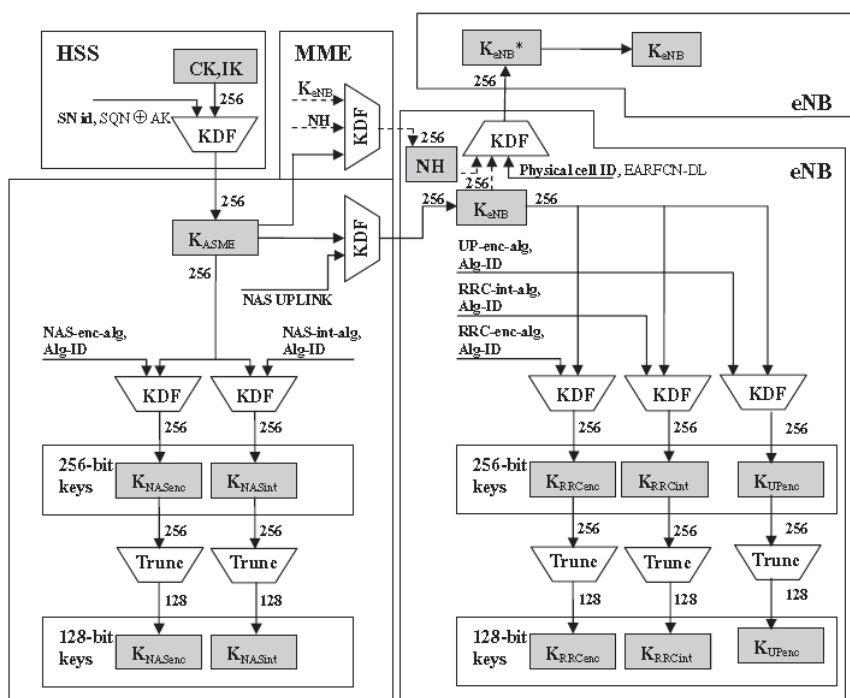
HSS

CK,IK

256

SN id, SQN $\oplus$ AK

KDF

MME

$K_{eNB}$

NH

KDF

$K_{eNB}$*

$K_{eNB}$

256

eNB

KDF

256

NH

256

Physical cell ID, EARFCN-DL

eNB

256

256

$K_{eNB}$

256

$K_{ASME}$

KDF

256

NAS UPLINK

UP-enc-alg, Alg-ID

RRC-int-alg, Alg-ID

RRC-enc-alg, Alg-ID

NAS-enc-alg, Alg-ID

NAS-int-alg, Alg-ID

KDF

KDF

KDF

KDF

KDF

256

256

256

256

256

256-bit keys

$K_{NASenc}$

$K_{NASint}$

256-bit keys

$K_{RRCenc}$

$K_{RRCint}$

$K_{UPenc}$

256

256

256

256

256

Trunc

Trunc

Trunc

Trunc

Trunc

128

128

128

128

128

128-bit keys

$K_{NASenc}$

$K_{NASint}$

128-bit keys

$K_{RRCenc}$

$K_{RRCint}$

$K_{UPenc}$